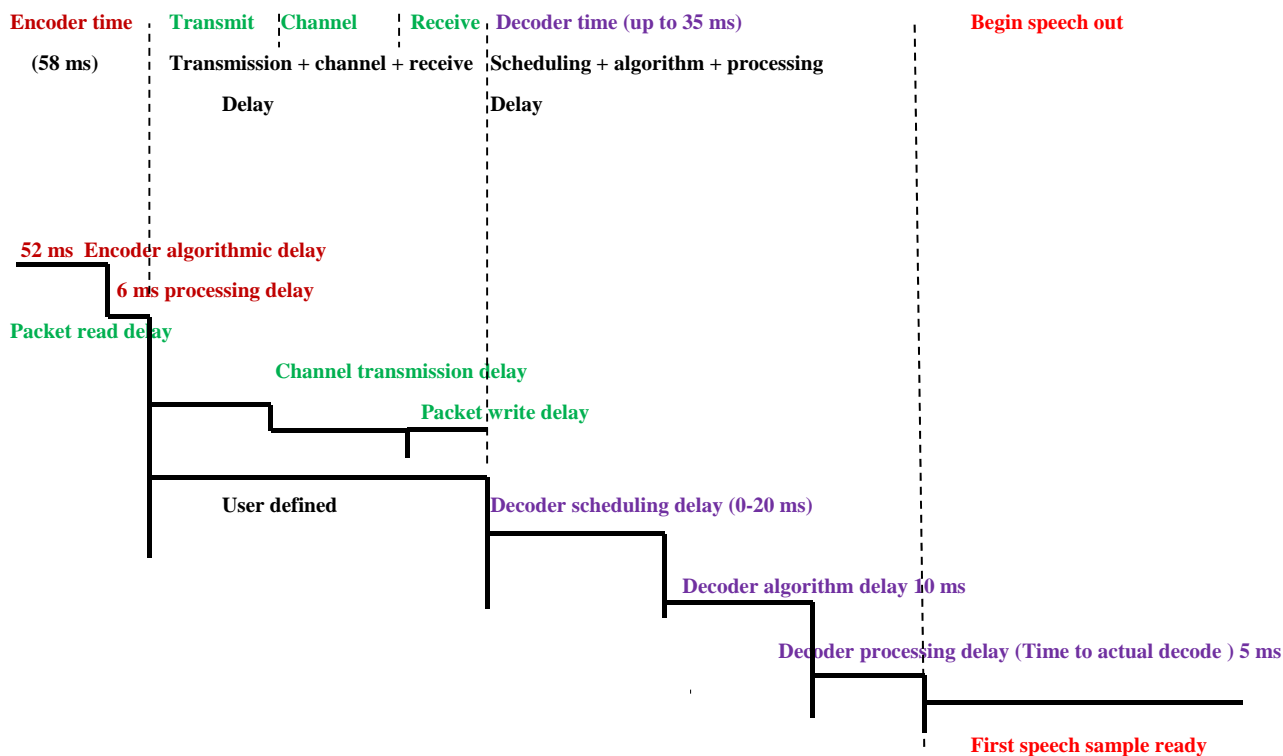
Encoder time

(58 ms)

Transmit

Channel

Receive

Transmission + channel + receive

Delay

Decoder time (up to 35 ms)

Scheduling + algorithm + processing

Delay

Begin speech out

52 ms Encoder algorithmic delay

6 ms processing delay

Packet read delay

Channel transmission delay

Packet write delay

User defined

Decoder scheduling delay (0-20 ms)

Decoder algorithm delay 10 ms

Decoder processing delay (Time to actual decode ) 5 ms

First speech sample ready